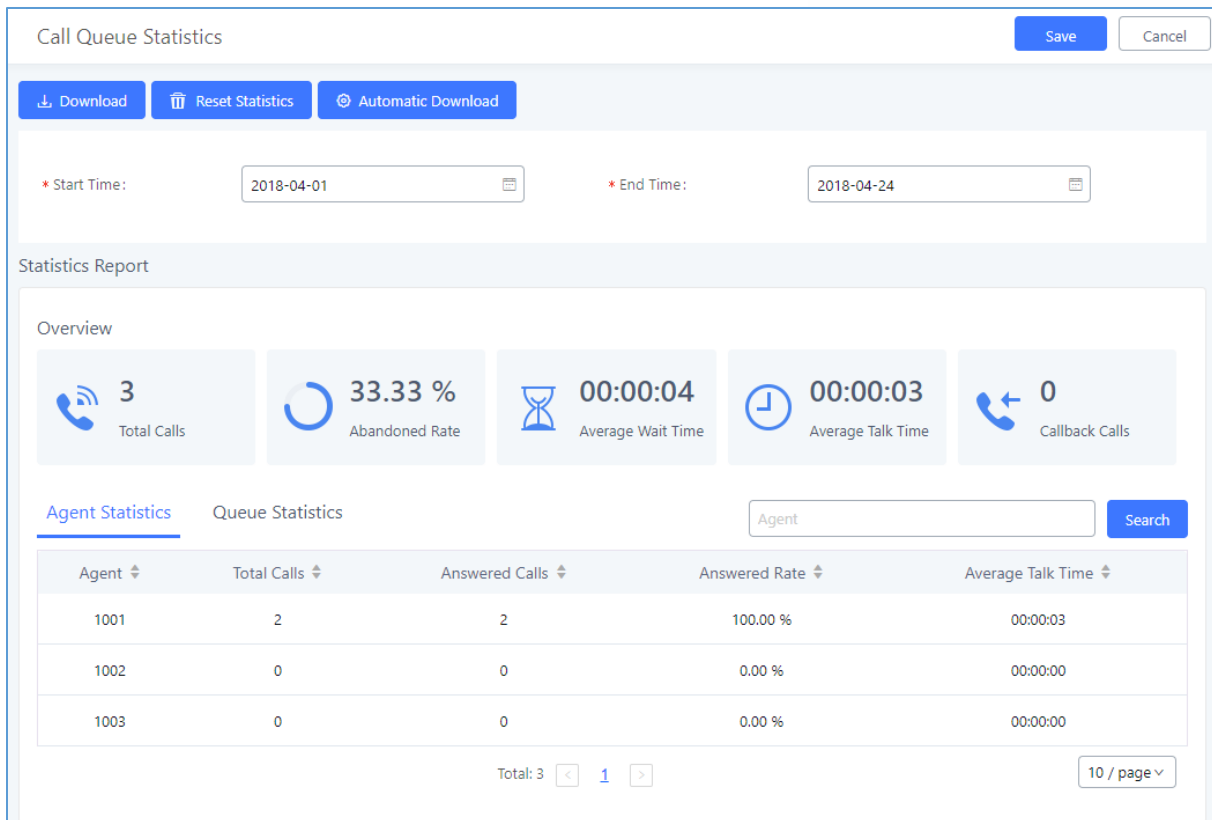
Call Queue Statistics

Save

Cancel

Download

Reset Statistics

Automatic Download

* Start Time: 2018-04-01

* End Time: 2018-04-24

Statistics Report

Overview

3
Total Calls

33.33 %
Abandoned Rate

00:00:04
Average Wait Time

00:00:03
Average Talk Time

0
Callback Calls

Agent Statistics

Queue Statistics

Agent

Search

| Agent | Total Calls | Answered Calls | Answered Rate | Average Talk Time |
|---|---|---|---|---|
| 1001 | 2 | 2 | 100.00 % | 00:00:03 |
| 1002 | 0 | 0 | 0.00 % | 00:00:00 |
| 1003 | 0 | 0 | 0.00 % | 00:00:00 |

Total: 3 < 1 >

10 / page